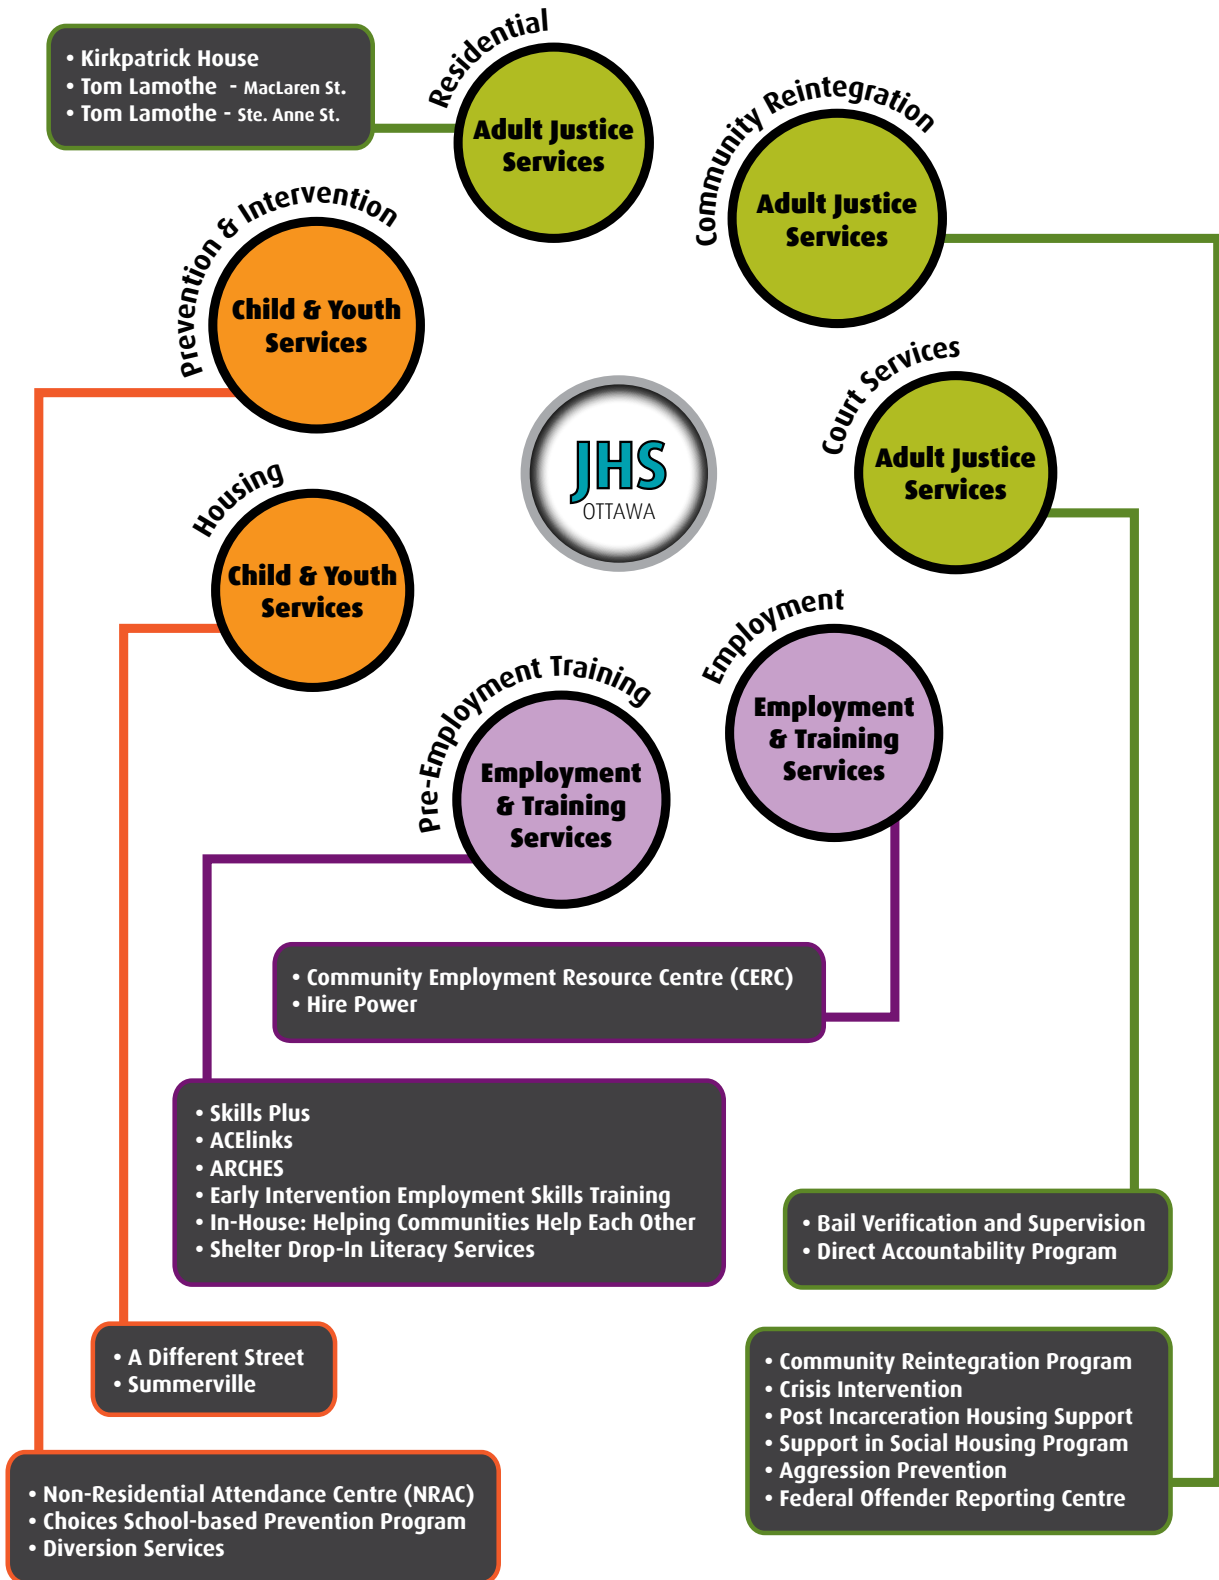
• Kirkpatrick House
• Tom Lamothe - MacLaren St.
• Tom Lamothe - Ste. Anne St.

Residential

Adult Justice Services

Community Reintegration

Adult Justice Services

Prevention & Intervention

Child & Youth Services

JHS OTTAWA

Court Services

Adult Justice Services

Housing

Child & Youth Services

Employment

Employment & Training Services

Pre-Employment Training

Employment & Training Services

• Community Employment Resource Centre (CERC)
• Hire Power

• Skills Plus
• ACElinks
• ARCHES
• Early Intervention Employment Skills Training
• In-House: Helping Communities Help Each Other
• Shelter Drop-In Literacy Services

• Bail Verification and Supervision
• Direct Accountability Program

• A Different Street
• Summerville

• Community Reintegration Program
• Crisis Intervention
• Post Incarceration Housing Support
• Support in Social Housing Program
• Aggression Prevention
• Federal Offender Reporting Centre

• Non-Residential Attendance Centre (NRAC)
• Choices School-based Prevention Program
• Diversion Services